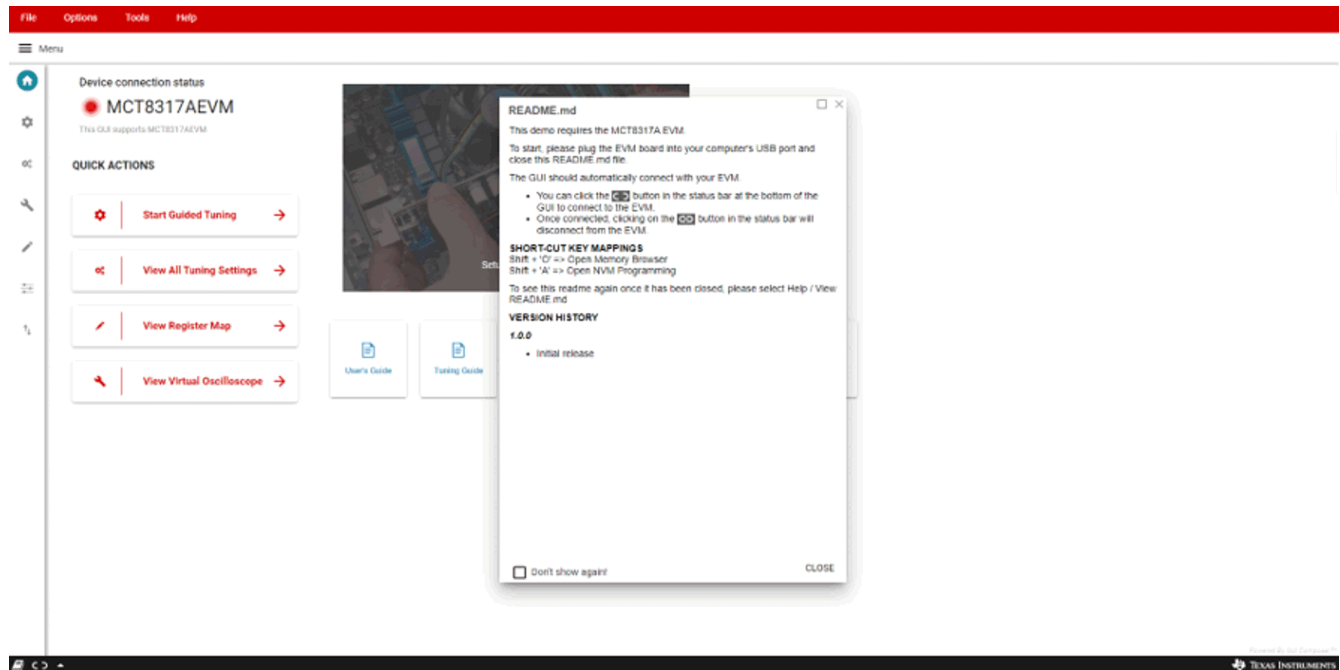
File Options Tools Help

Menu

Device connection status

MCT8317AEVM

This GUI supports MCT8317AEVM

QUICK ACTIONS

Start Guided Tuning

View All Tuning Settings

View Register Map

View Virtual Oscilloscope

Setu

User's Guide

Tuning Guide

README.md

This demo requires the MCT8317A EVM.

To start, please plug the EVM board into your computer's USB port and close this README.md file.

The GUI should automatically connect with your EVM.

- You can click the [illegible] button in the status bar at the bottom of the GUI to connect to the EVM.
- Once connected, clicking on the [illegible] button in the status bar will disconnect from the EVM.

SHORT-CUT KEY MAPPINGS
Shift + 'O' => Open Memory Browser
Shift + 'A' => Open NVM Programming

To see this readme again once it has been closed, please select Help / View README.md

VERSION HISTORY

1.0.0

- Initial release

Don't show again!

CLOSE

Texas Instruments